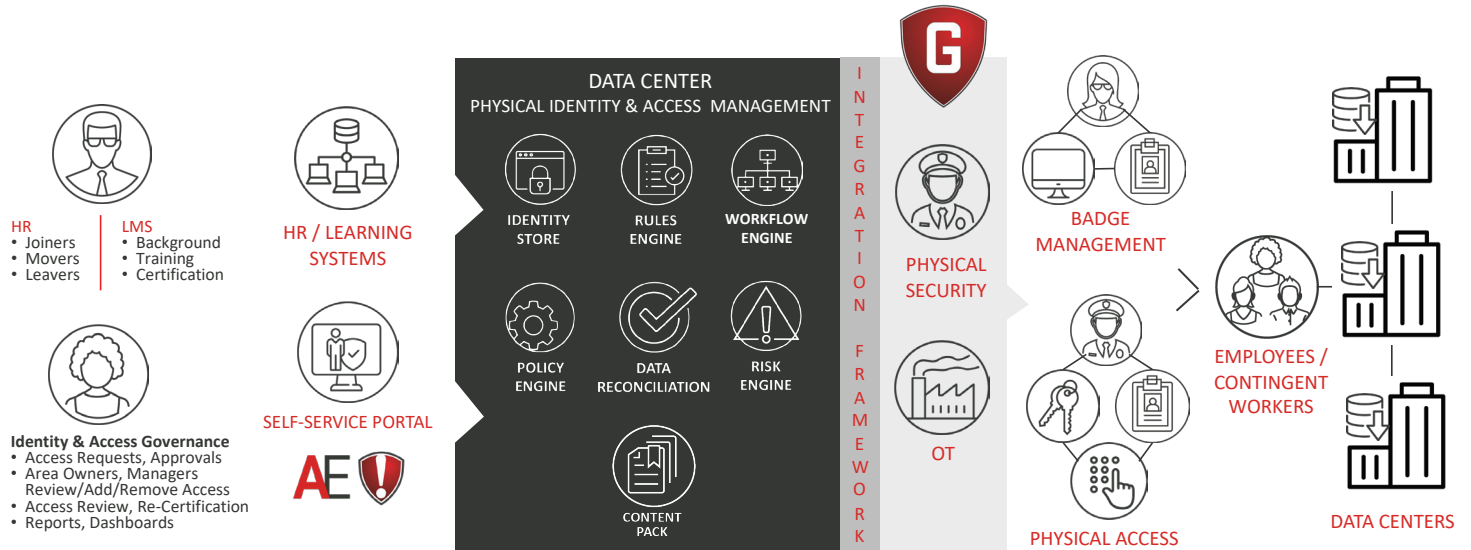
HR
• Joiners
• Movers
• Leavers

LMS
• Background
• Training
• Certification

Identity & Access Governance
• Access Requests, Approvals
• Area Owners, Managers Review/Add/Remove Access
• Access Review, Re-Certification
• Reports, Dashboards

HR / LEARNING SYSTEMS

SELF-SERVICE PORTAL

AE

DATA CENTER
PHYSICAL IDENTITY & ACCESS MANAGEMENT

IDENTITY STORE

RULES ENGINE

WORKFLOW ENGINE

POLICY ENGINE

DATA RECONCILIATION

RISK ENGINE

CONTENT PACK

INTEGRATION FRAMEWORK

G

PHYSICAL SECURITY

OT

BADGE MANAGEMENT

PHYSICAL ACCESS

EMPLOYEES / CONTINGENT WORKERS

DATA CENTERS